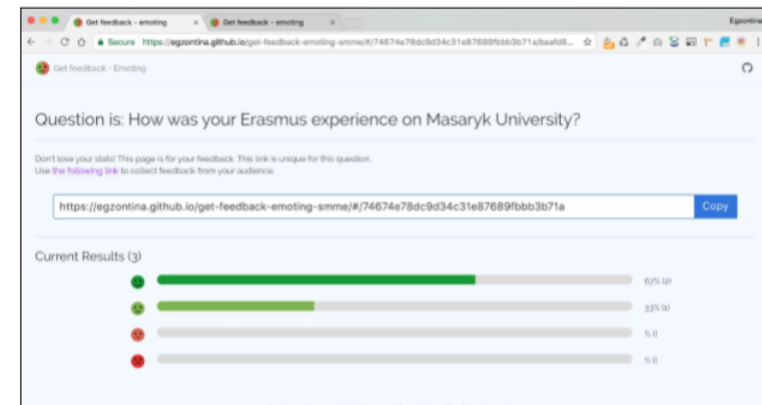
Get feedback - emoting
Get feedback - emoting
Egzontina
Secure https://egzontina.github.io/get-feedback-emoting-smme/#/74674e78dc9d34c31e87689fbbb3b71a/baafd8...
Get feedback - Emoting

Question is: How was your Erasmus experience on Masaryk University?

Don't lose your stats! This page is for your feedback. This link is unique for this question.
Use the following link to collect feedback from your audience.

https://egzontina.github.io/get-feedback-emoting-smme/#/74674e78dc9d34c31e87689fbbb3b71a
Copy

Current Results (3)

67% (2)
33% (1)
% 0
% 0